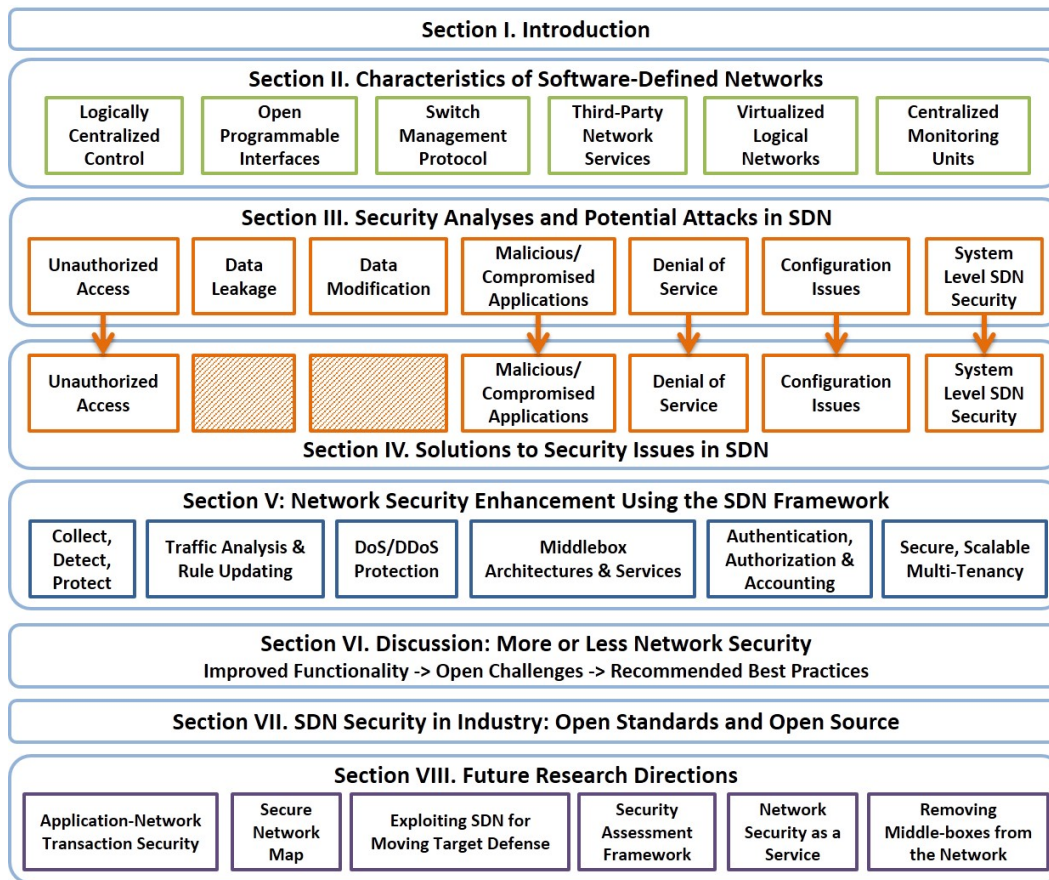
Section I. Introduction

Section II. Characteristics of Software-Defined Networks

Logically Centralized Control

Open Programmable Interfaces

Switch Management Protocol

Third-Party Network Services

Virtualized Logical Networks

Centralized Monitoring Units

Section III. Security Analyses and Potential Attacks in SDN

Unauthorized Access

Data Leakage

Data Modification

Malicious/ Compromised Applications

Denial of Service

Configuration Issues

System Level SDN Security

Unauthorized Access

Malicious/ Compromised Applications

Denial of Service

Configuration Issues

System Level SDN Security

Section IV. Solutions to Security Issues in SDN

Section V: Network Security Enhancement Using the SDN Framework

Collect, Detect, Protect

Traffic Analysis & Rule Updating

DoS/DDoS Protection

Middlebox Architectures & Services

Authentication, Authorization & Accounting

Secure, Scalable Multi-Tenancy

Section VI. Discussion: More or Less Network Security

Improved Functionality -> Open Challenges -> Recommended Best Practices

Section VII. SDN Security in Industry: Open Standards and Open Source

Section VIII. Future Research Directions

Application-Network Transaction Security

Secure Network Map

Exploiting SDN for Moving Target Defense

Security Assessment Framework

Network Security as a Service

Removing Middle-boxes from the Network